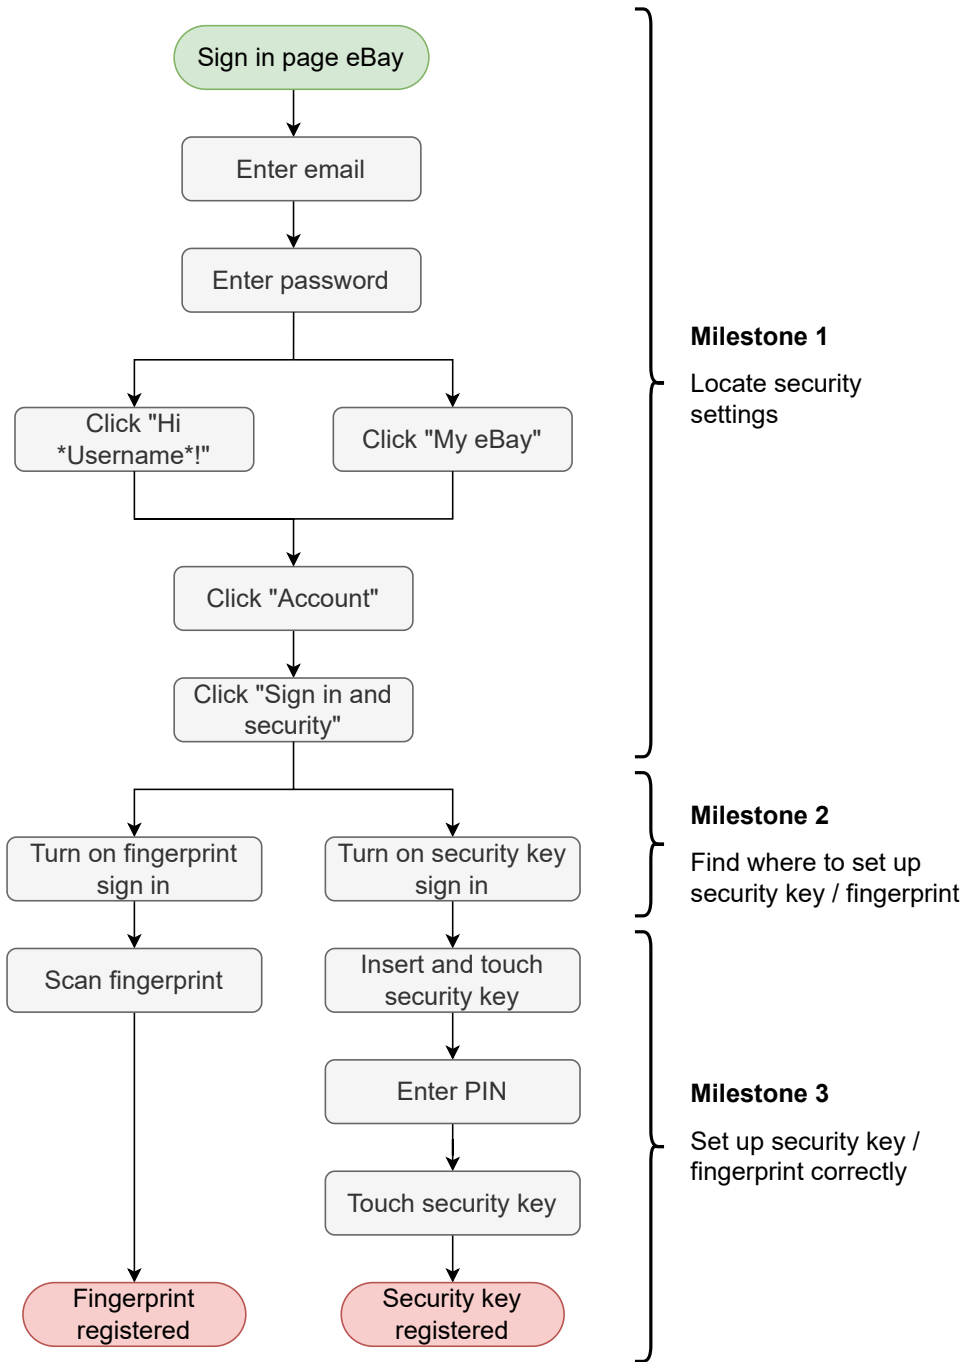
Sign in page eBay

Enter email

Enter password

Click "Hi *Username*!"

Click "My eBay"

Click "Account"

Click "Sign in and security"

**Milestone 1**

Locate security settings

Turn on fingerprint sign in

Turn on security key sign in

**Milestone 2**

Find where to set up security key / fingerprint

Scan fingerprint

Insert and touch security key

Enter PIN

Touch security key

Fingerprint registered

Security key registered

**Milestone 3**

Set up security key / fingerprint correctly